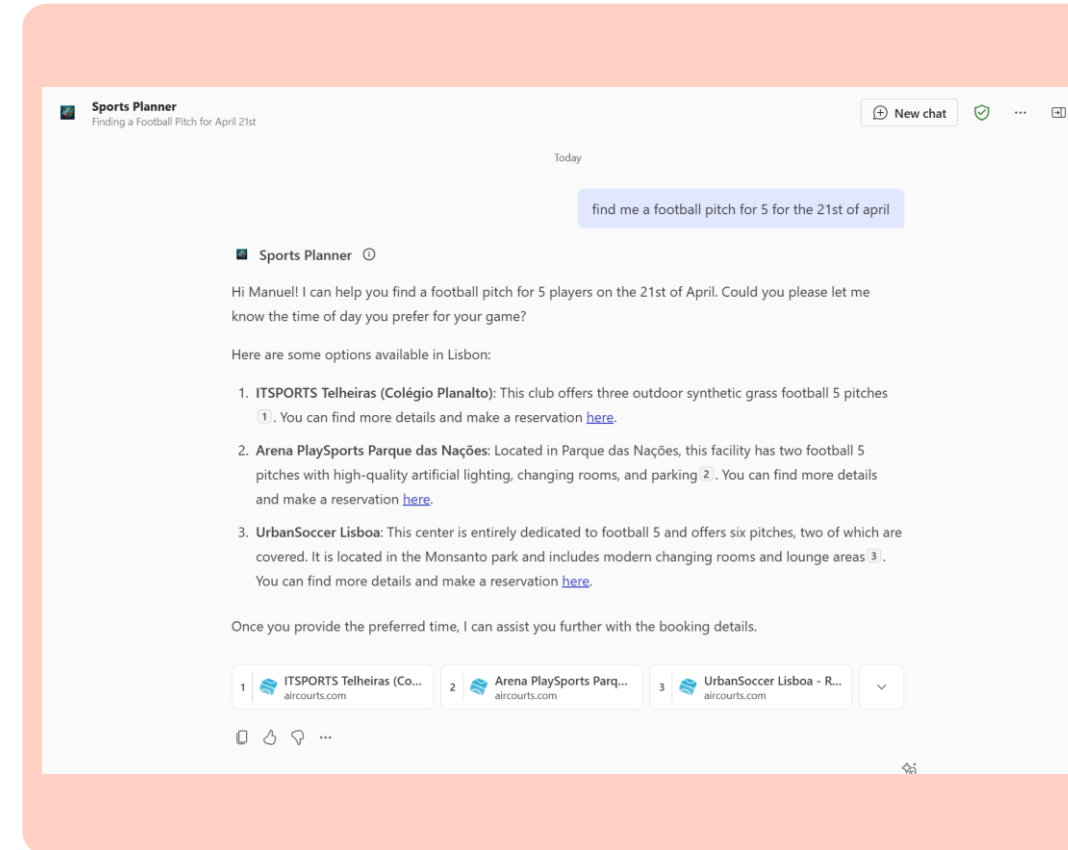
Sports Planner
Finding a Football Pitch for April 21st

New chat ···

Today

find me a football pitch for 5 for the 21st of april

Sports Planner ⓘ

Hi Manuel! I can help you find a football pitch for 5 players on the 21st of April. Could you please let me know the time of day you prefer for your game?

Here are some options available in Lisbon:

1. **ITSPORTS Telheiras (Colégio Planalto)**: This club offers three outdoor synthetic grass football 5 pitches 1. You can find more details and make a reservation here.
2. **Arena PlaySports Parque das Nações**: Located in Parque das Nações, this facility has two football 5 pitches with high-quality artificial lighting, changing rooms, and parking 2. You can find more details and make a reservation here.
3. **UrbanSoccer Lisboa**: This center is entirely dedicated to football 5 and offers six pitches, two of which are covered. It is located in the Monsanto park and includes modern changing rooms and lounge areas 3. You can find more details and make a reservation here.

Once you provide the preferred time, I can assist you further with the booking details.

1 ITSPORTS Telheiras (Co... aircourts.com
2 Arena PlaySports Parq... aircourts.com
3 UrbanSoccer Lisboa - R... aircourts.com

···